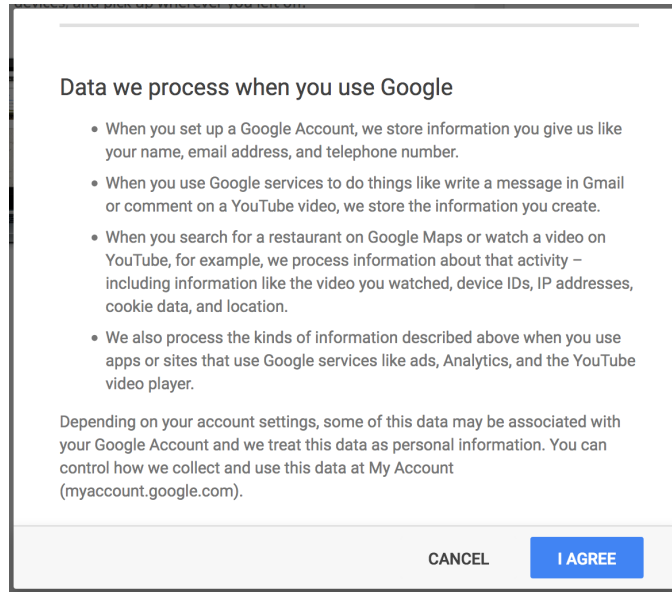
devices, and pick up wherever you left off.

Data we process when you use Google

- When you set up a Google Account, we store information you give us like your name, email address, and telephone number.
- When you use Google services to do things like write a message in Gmail or comment on a YouTube video, we store the information you create.
- When you search for a restaurant on Google Maps or watch a video on YouTube, for example, we process information about that activity – including information like the video you watched, device IDs, IP addresses, cookie data, and location.
- We also process the kinds of information described above when you use apps or sites that use Google services like ads, Analytics, and the YouTube video player.

Depending on your account settings, some of this data may be associated with your Google Account and we treat this data as personal information. You can control how we collect and use this data at My Account (myaccount.google.com).

CANCEL

I AGREE